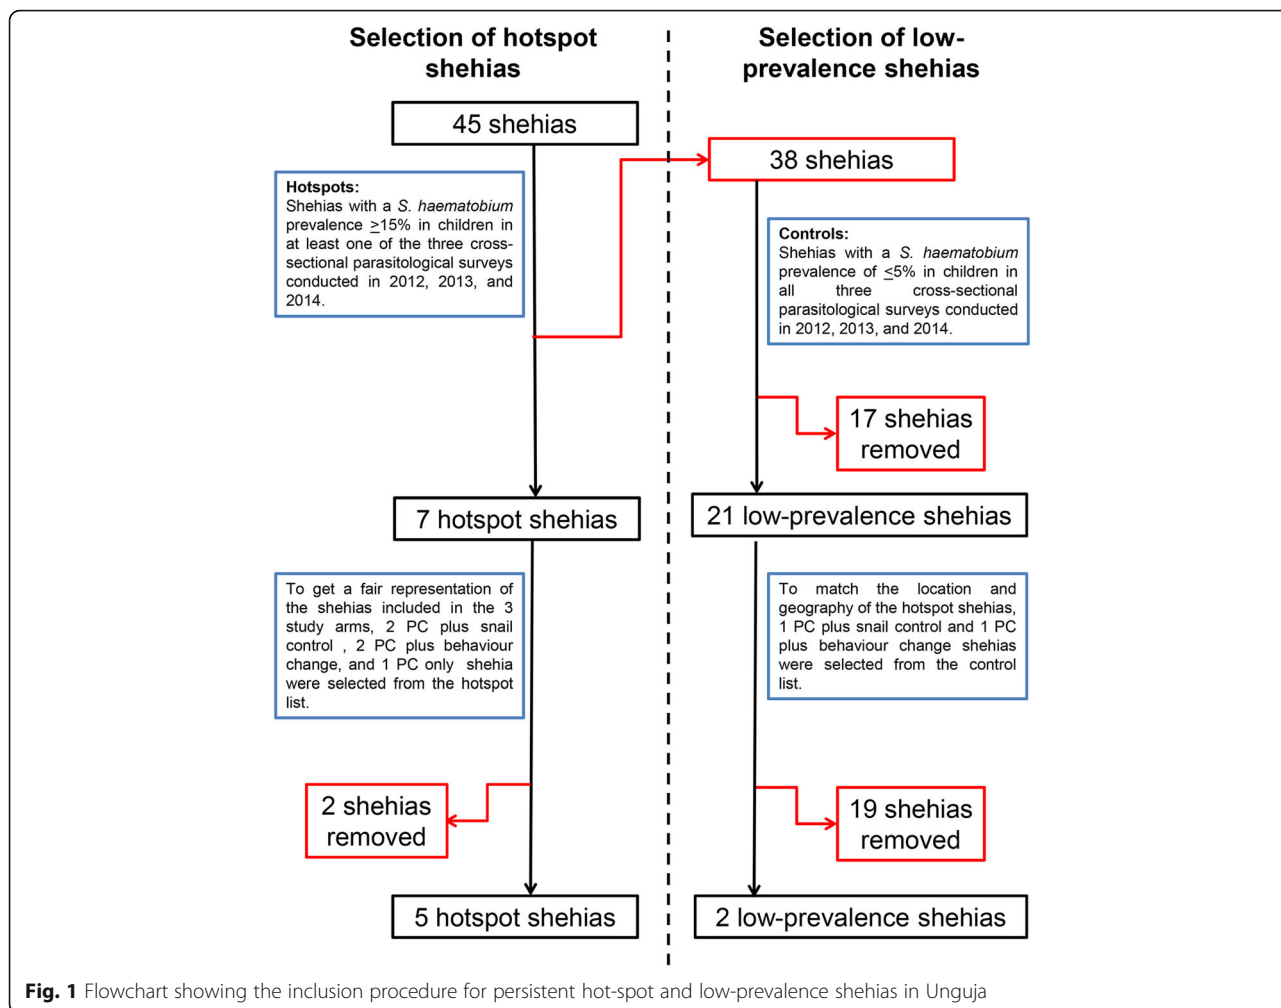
Selection of hotspot shehias

45 shehias

Hotspots:
Shehias with a S. haematobium prevalence $\geq$15% in children in at least one of the three cross-sectional parasitological surveys conducted in 2012, 2013, and 2014.

7 hotspot shehias

To get a fair representation of the shehias included in the 3 study arms, 2 PC plus snail control , 2 PC plus behaviour change, and 1 PC only shehia were selected from the hotspot list.

2 shehias removed

5 hotspot shehias

Selection of low-prevalence shehias

38 shehias

Controls:
Shehias with a S. haematobium prevalence of $\leq$5% in children in all three cross-sectional parasitological surveys conducted in 2012, 2013, and 2014.

17 shehias removed

21 low-prevalence shehias

To match the location and geography of the hotspot shehias, 1 PC plus snail control and 1 PC plus behaviour change shehias were selected from the control list.

19 shehias removed

2 low-prevalence shehias

Fig. 1 Flowchart showing the inclusion procedure for persistent hot-spot and low-prevalence shehias in Unguja